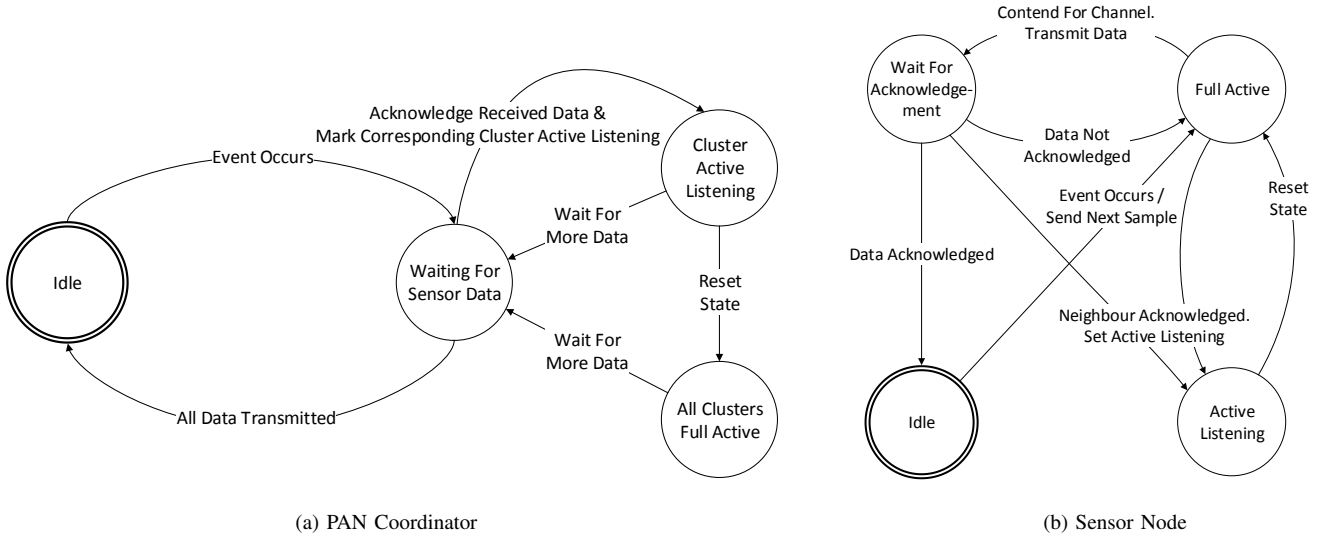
Idle

Event Occurs

Acknowledge Received Data &
Mark Corresponding Cluster Active Listening

Cluster Active Listening

Wait For More Data

Waiting For Sensor Data

Reset State

Wait For More Data

All Data Transmitted

All Clusters Full Active

(a) PAN Coordinator

Contend For Channel. Transmit Data

Wait For Acknowledgement

Full Active

Data Not Acknowledged

Event Occurs / Send Next Sample

Reset State

Data Acknowledged

Neighbour Acknowledged. Set Active Listening

Idle

Active Listening

(b) Sensor Node